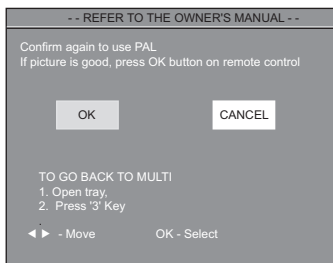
- - REFER TO THE OWNER'S MANUAL - -

Confirm again to use PAL
If picture is good, press OK button on remote control

OK

CANCEL

TO GO BACK TO MULTI
1. Open tray,
2. Press '3' Key

◄ ► - Move

OK - Select